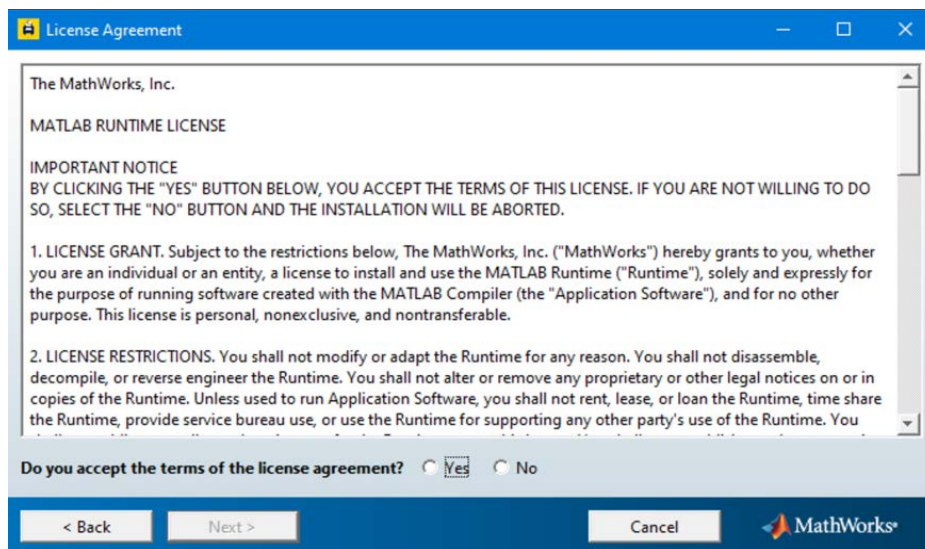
License Agreement

The MathWorks, Inc.

MATLAB RUNTIME LICENSE

IMPORTANT NOTICE
BY CLICKING THE "YES" BUTTON BELOW, YOU ACCEPT THE TERMS OF THIS LICENSE. IF YOU ARE NOT WILLING TO DO SO, SELECT THE "NO" BUTTON AND THE INSTALLATION WILL BE ABORTED.

1. LICENSE GRANT. Subject to the restrictions below, The MathWorks, Inc. ("MathWorks") hereby grants to you, whether you are an individual or an entity, a license to install and use the MATLAB Runtime ("Runtime"), solely and expressly for the purpose of running software created with the MATLAB Compiler (the "Application Software"), and for no other purpose. This license is personal, nonexclusive, and nontransferable.

2. LICENSE RESTRICTIONS. You shall not modify or adapt the Runtime for any reason. You shall not disassemble, decompile, or reverse engineer the Runtime. You shall not alter or remove any proprietary or other legal notices on or in copies of the Runtime. Unless used to run Application Software, you shall not rent, lease, or loan the Runtime, time share the Runtime, provide service bureau use, or use the Runtime for supporting any other party's use of the Runtime. You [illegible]

Do you accept the terms of the license agreement? Yes No

< Back Next > Cancel MathWorks